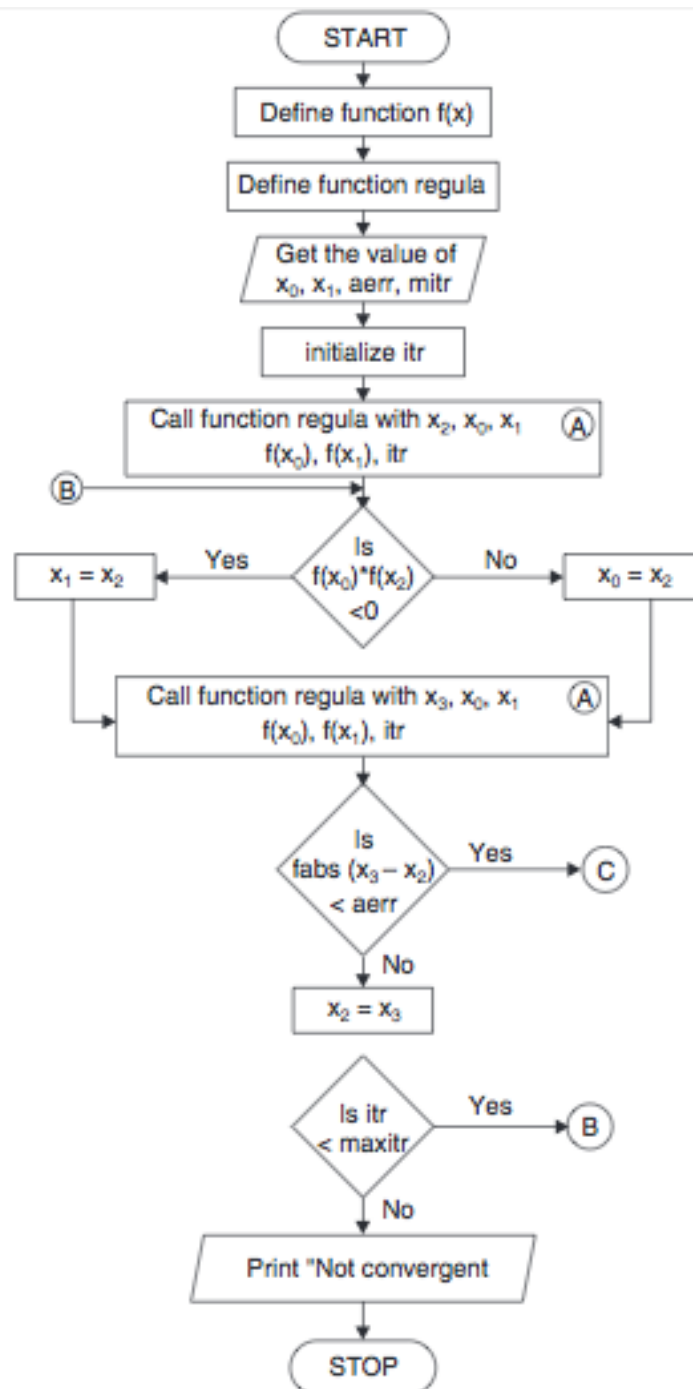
START

Define function f(x)

Define function regula

Get the value of $x_0$, $x_1$, aerr, mitr

initialize itr

Call function regula with $x_2$, $x_0$, $x_1$ $f(x_0)$, $f(x_1)$, itr

A

B

Is $f(x_0)*f(x_2)$ <0

Yes

No

$x_1 = x_2$

$x_0 = x_2$

Call function regula with $x_3$, $x_0$, $x_1$ $f(x_0)$, $f(x_1)$, itr

A

Is fabs $(x_3 - x_2)$ < aerr

Yes

C

No

$x_2 = x_3$

Is itr < maxitr

Yes

B

No

Print "Not convergent

STOP